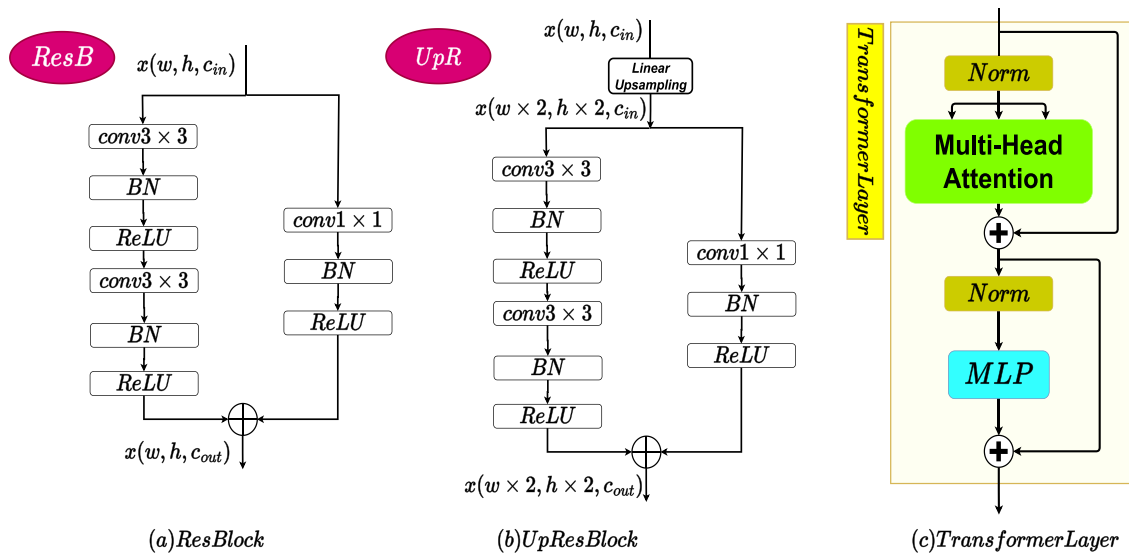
$ResB$

$x(w, h, c_{in})$

$conv3 \times 3$

$BN$

$ReLU$

$conv3 \times 3$

$BN$

$ReLU$

$conv1 \times 1$

$BN$

$ReLU$

$x(w, h, c_{out})$

$(a) ResBlock$

$UpR$

$x(w, h, c_{in})$

Linear Upsampling

$x(w \times 2, h \times 2, c_{in})$

$conv3 \times 3$

$BN$

$ReLU$

$conv3 \times 3$

$BN$

$ReLU$

$conv1 \times 1$

$BN$

$ReLU$

$x(w \times 2, h \times 2, c_{out})$

$(b) UpResBlock$

$TransformerLayer$

$Norm$

Multi-Head Attention

$Norm$

$MLP$

$(c) TransformerLayer$